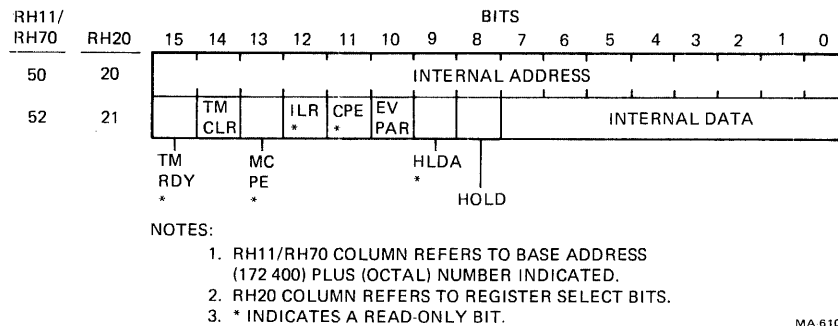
RH11/ RH70 | RH20 | BITS

15 14 13 12 11 10 9 8 7 6 5 4 3 2 1 0

50 20 INTERNAL ADDRESS

52 21 TM CLR ILR * CPE * EV PAR INTERNAL DATA

TM RDY *

MC PE *

HLDA *

HOLD

NOTES:

1. RH11/RH70 COLUMN REFERS TO BASE ADDRESS (172 400) PLUS (OCTAL) NUMBER INDICATED.
2. RH20 COLUMN REFERS TO REGISTER SELECT BITS.
3. * INDICATES A READ-ONLY BIT.

MA-610